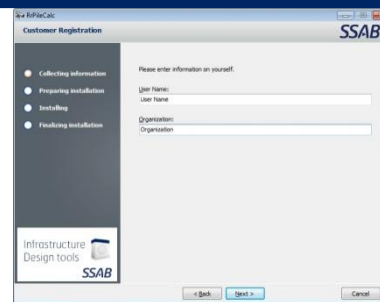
RrPileCalc

Customer Registration

SSAB

Collecting information

Preparing installation

Installing

Finalizing installation

Please enter information on yourself.

User Name:

User Name

Organization:

Organization

Infrastructure
Design tools

SSAB

< Back

Next >

Cancel